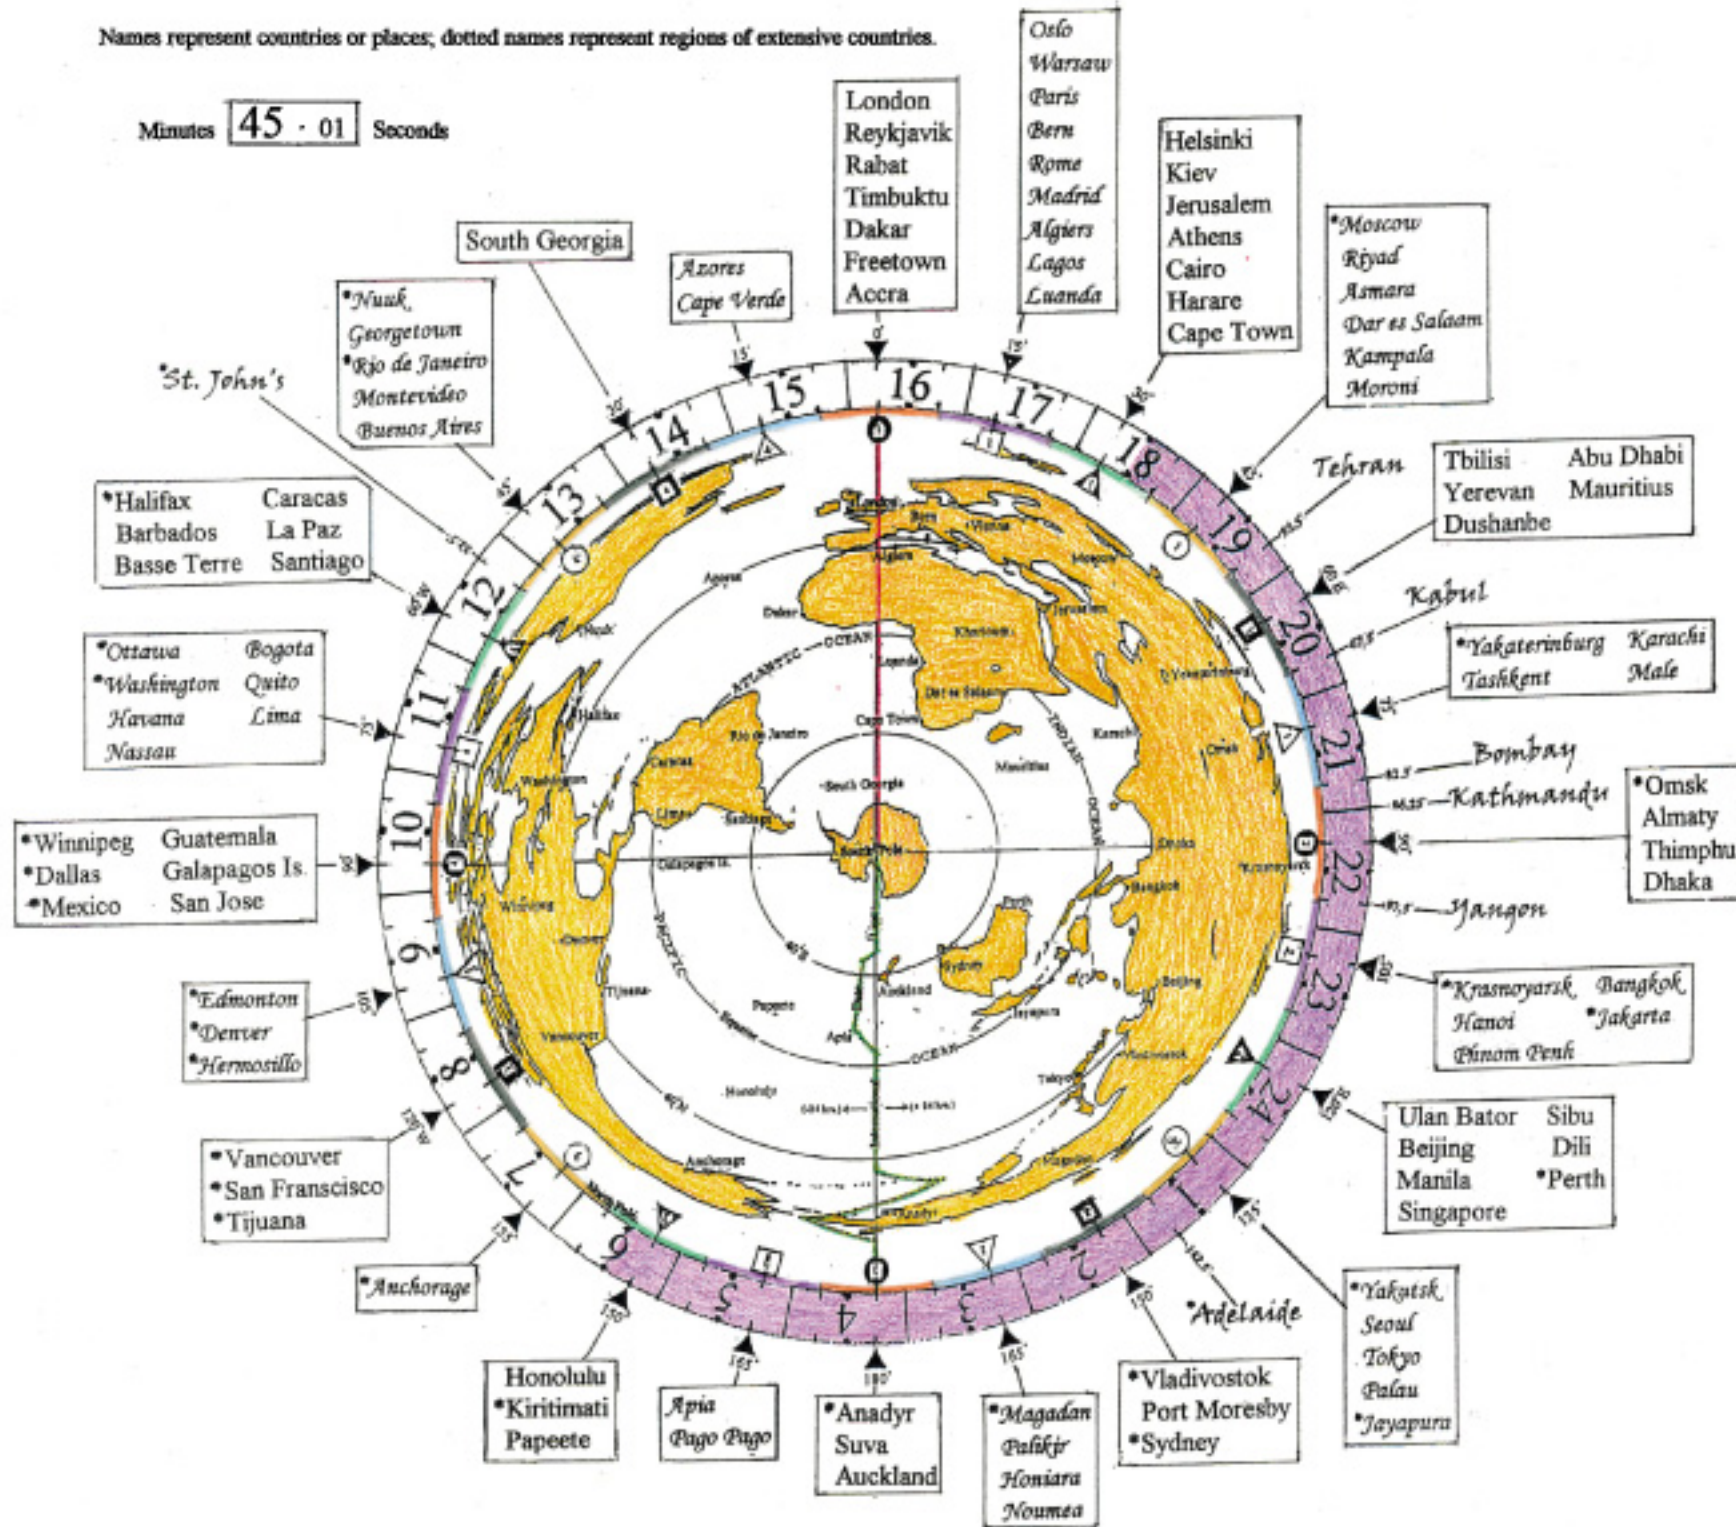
Names represent countries or places; dotted names represent regions of extensive countries.

Minutes 45 · 01 Seconds

Oslo
Warsaw
Paris
Bern
Rome
Madrid
Algiers
Lagos
Luanda

London
Reykjavik
Rabat
Timbuktu
Dakar
Freetown
Accra

Helsinki
Kiev
Jerusalem
Athens
Cairo
Harare
Cape Town

South Georgia

Azores
Cape Verde

•Moscow
Riyad
Asmara
Dar es Salaam
Kampala
Moroni

•Nuuk
Georgetown
•Rio de Janeiro
Montevideo
Buenos Aires

•St. John's

Tehran

Tbilisi
Yerevan
Dushanbe

Abu Dhabi
Mauritius

•Halifax
Barbados
Basse Terre

Caracas
La Paz
Santiago

Kabul

•Yakaterinburg
Tashkent

Karachi
Male

•Ottawa
•Washington
Havana
Nassau

Bogota
Quito
Lima

Bombay
Kathmandu

•Omsk
Almaty
Thimphu
Dhaka

•Winnipeg
•Dallas
•Mexico

Guatemala
Galapagos Is.
San Jose

Yangon

•Edmonton
•Denver
•Hermosillo

•Krasnoyarsk
Hanoi
Phnom Penh

Bangkok
•Jakarta

•Vancouver
•San Francisco
•Tijuana

Ulan Bator
Beijing
Manila
Singapore

Sibu
Dili
•Perth

•Anchorage

•Adelaide

•Yakutsk
Seoul
Tokyo
Palau
•Jayapura

Honolulu
•Kiritimati
Papeete

Apia
Pago Pago

•Anadyr
Suva
Auckland

•Magadan
Palikir
Honiara
Noumea

•Vladivostok
Port Moresby
•Sydney

16 17 18 19 20 21 22 23 24 1 2 3 4 5 6 7 8 9 10 11 12 13 14 15

0° 15° 30° 45° 52.5° 60° 67.5° 75° 82.5° 86.25° 90° 97.5° 105° 120° 135° 142.5° 150° 165° 180° 165° 150° 135° 120° 105° 90° 75° 60° 52.5° 45° 30° 15°

ATLANTIC OCEAN
INDIAN OCEAN
PACIFIC OCEAN
Equator